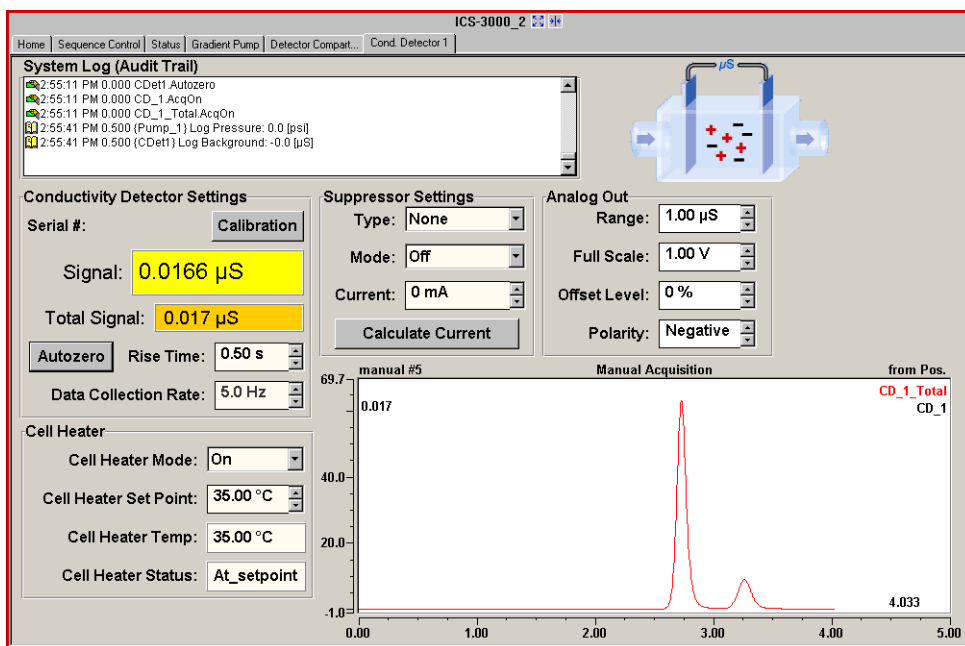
ICS-3000_2

Home | Sequence Control | Status | Gradient Pump | Detector Compart... | Cond. Detector 1

System Log (Audit Trail)
2:55:11 PM 0.000 CDet1.Autozero
2:55:11 PM 0.000 CD_1.AcqOn
2:55:11 PM 0.000 CD_1_Total.AcqOn
2:55:41 PM 0.500 {Pump_1} Log Pressure: 0.0 [psi]
2:55:41 PM 0.500 {CDet1} Log Background: -0.0 [µS]

µS
+ − + − + − + −

Conductivity Detector Settings
Serial #:
Calibration
Signal: 0.0166 µS
Total Signal: 0.017 µS
Autozero
Rise Time: 0.50 s
Data Collection Rate: 5.0 Hz

Suppressor Settings
Type: None
Mode: Off
Current: 0 mA
Calculate Current

Analog Out
Range: 1.00 µS
Full Scale: 1.00 V
Offset Level: 0 %
Polarity: Negative

Cell Heater
Cell Heater Mode: On
Cell Heater Set Point: 35.00 °C
Cell Heater Temp: 35.00 °C
Cell Heater Status: At_setpoint

manual #5
Manual Acquisition
from Pos.
69.7
0.017
CD_1_Total
CD_1
40.0
20.0
-1.0
4.033
0.00
1.00
2.00
3.00
4.00
5.00